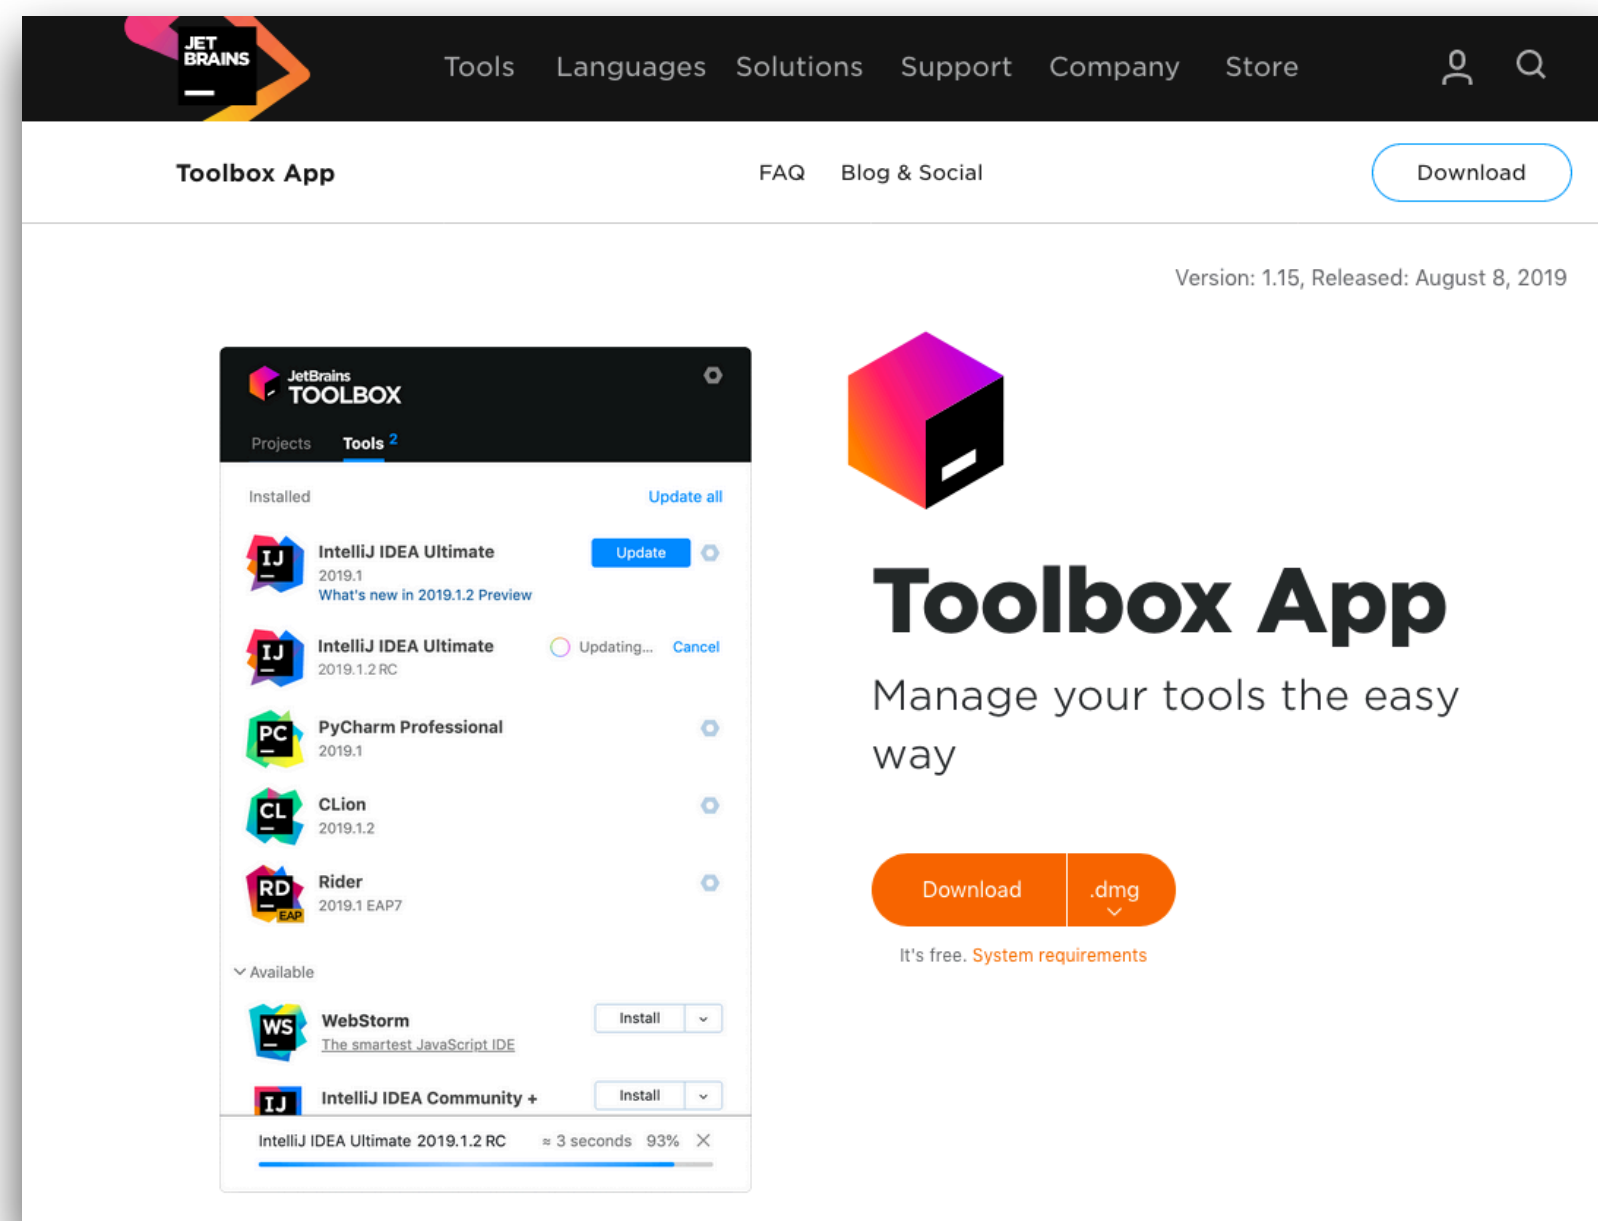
JET BRAINS

Tools Languages Solutions Support Company Store

Toolbox App

FAQ Blog & Social

Download

Version: 1.15, Released: August 8, 2019

JetBrains TOOLBOX

Projects Tools 2

Installed Update all

IJ IntelliJ IDEA Ultimate 2019.1 What's new in 2019.1.2 Preview Update

IJ IntelliJ IDEA Ultimate 2019.1.2 RC Updating... Cancel

PC PyCharm Professional 2019.1

CL CLion 2019.1.2

RD EAP Rider 2019.1 EAP7

Available

WS WebStorm The smartest JavaScript IDE Install

IJ IntelliJ IDEA Community + Install

IntelliJ IDEA Ultimate 2019.1.2 RC ≈ 3 seconds 93% ✕

Toolbox App

Manage your tools the easy way

Download .dmg

It's free. System requirements